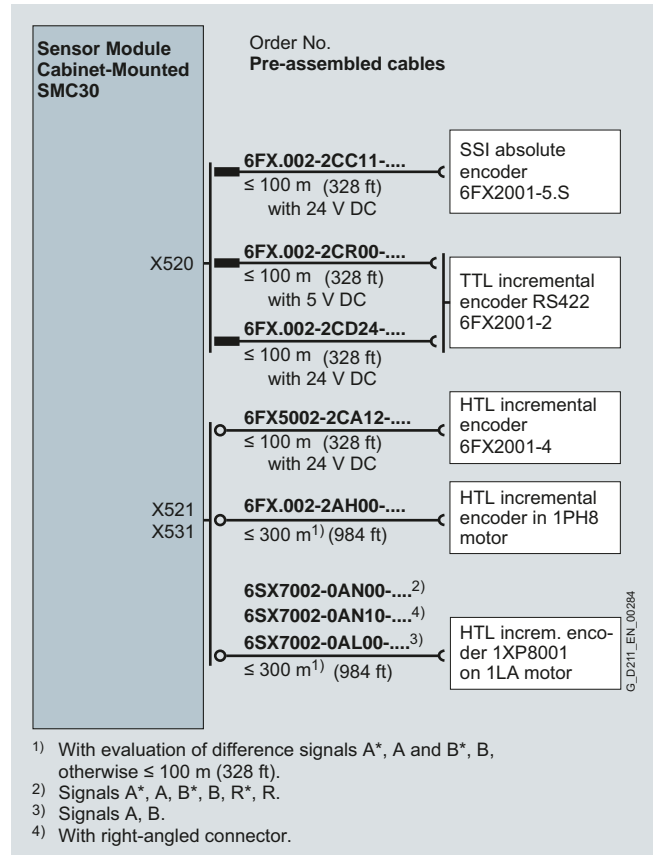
Sensor Module Cabinet-Mounted SMC30

Order No.
Pre-assembled cables

X520

6FX.002-2CC11-....
≤ 100 m (328 ft)
with 24 V DC

SSI absolute encoder 6FX2001-5.S

6FX.002-2CR00-....
≤ 100 m (328 ft)
with 5 V DC

TTL incremental encoder RS422 6FX2001-2

6FX.002-2CD24-....
≤ 100 m (328 ft)
with 24 V DC

X521
X531

6FX5002-2CA12-....
≤ 100 m (328 ft)
with 24 V DC

HTL incremental encoder 6FX2001-4

6FX.002-2AH00-....
≤ 300 m$^{1)}$ (984 ft)

HTL incremental encoder in 1PH8 motor

6SX7002-0AN00-....$^{2)}$
6SX7002-0AN10-....$^{4)}$
6SX7002-0AL00-....$^{3)}$
≤ 300 m$^{1)}$ (984 ft)

HTL increm. encoder 1XP8001 on 1LA motor

G_D211_EN_00284

$^{1)}$ With evaluation of difference signals A*, A and B*, B, otherwise ≤ 100 m (328 ft).
$^{2)}$ Signals A*, A, B*, B, R*, R.
$^{3)}$ Signals A, B.
$^{4)}$ With right-angled connector.